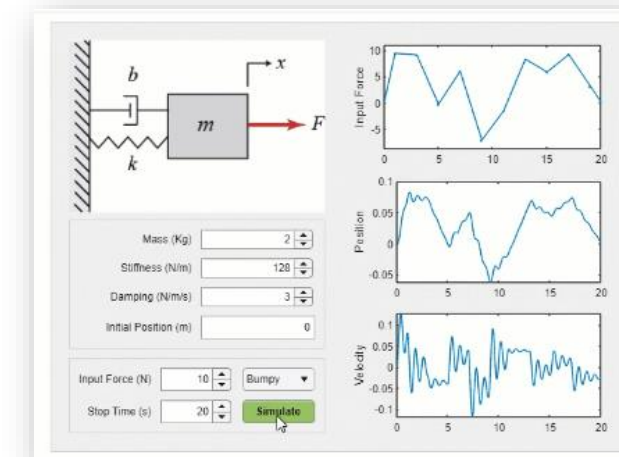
b

x

m

F

k

Mass (Kg) 2

Stiffness (N/m) 128

Damping (N/m/s) 3

Initial Position (m) 0

Input Force (N) 10

Bumpy

Stop Time (s) 20

Simulate

Input Force

10
5
0
-5
0 5 10 15 20

Position

0.1
0.05
0
-0.05
0 5 10 15 20

Velocity

0.1
0.05
0
-0.05
-0.1
0 5 10 15 20